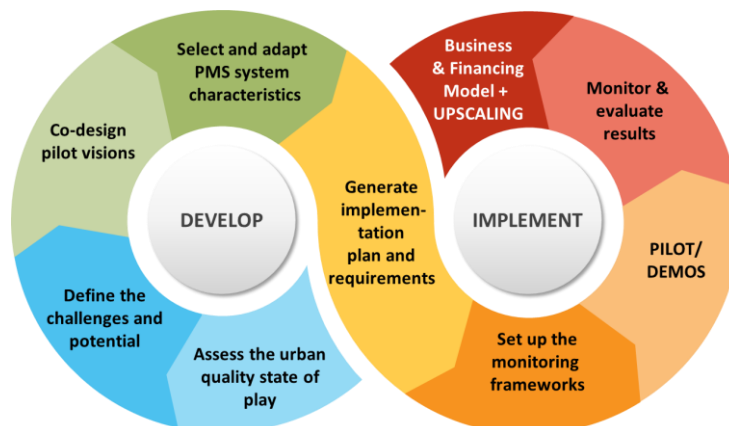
Select and adapt PMS system characteristics

Co-design pilot visions

DEVELOP

Define the challenges and potential

Assess the urban quality state of play

Generate implementation plan and requirements

Business & Financing Model + UPSCALING

Monitor & evaluate results

IMPLEMENT

PILOT/ DEMOS

Set up the monitoring frameworks